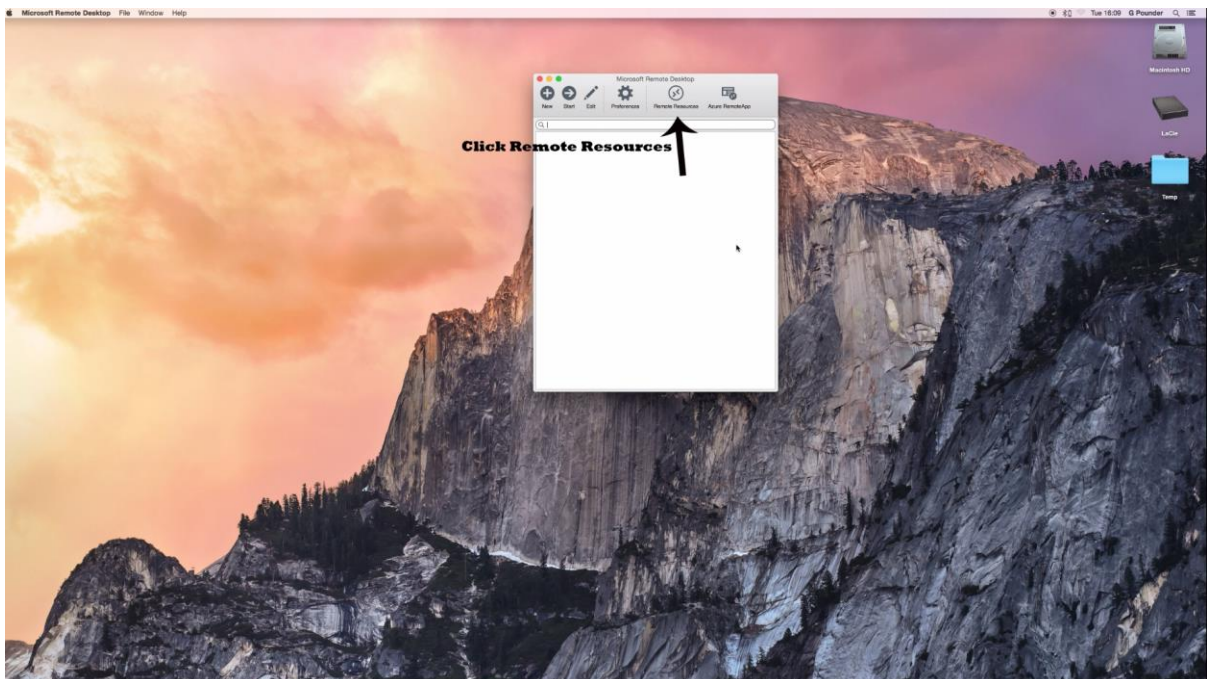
Microsoft Remote Desktop File Window Help

Tue 16:09 G Pounder

Macintosh HD

LaCie

Temp

Microsoft Remote Desktop

New Start Edit Preferences Remote Resources Azure RemoteApp

Click Remote Resources